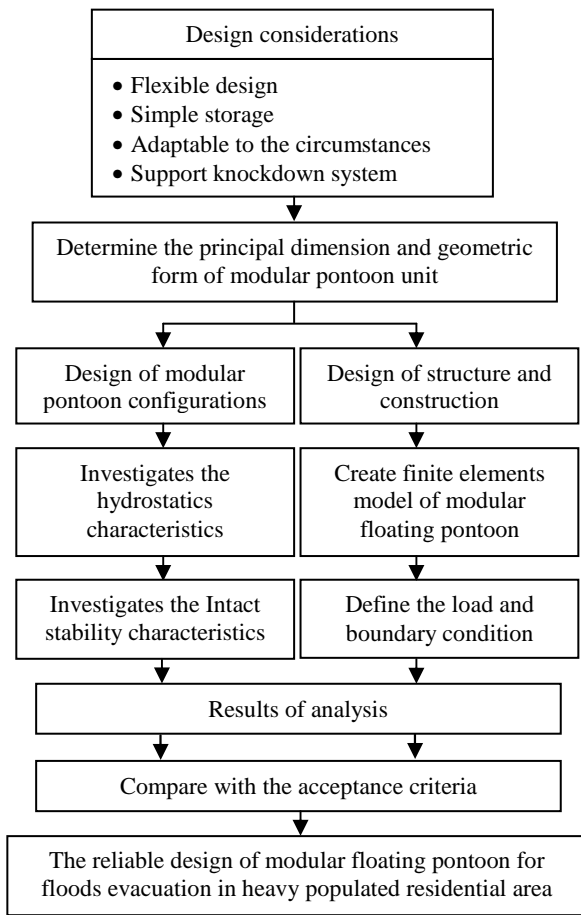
Design considerations

- Flexible design
- Simple storage
- Adaptable to the circumstances
- Support knockdown system

Determine the principal dimension and geometric form of modular pontoon unit

Design of modular pontoon configurations

Investigates the hydrostatics characteristics

Investigates the Intact stability characteristics

Design of structure and construction

Create finite elements model of modular floating pontoon

Define the load and boundary condition

Results of analysis

Compare with the acceptance criteria

The reliable design of modular floating pontoon for floods evacuation in heavy populated residential area